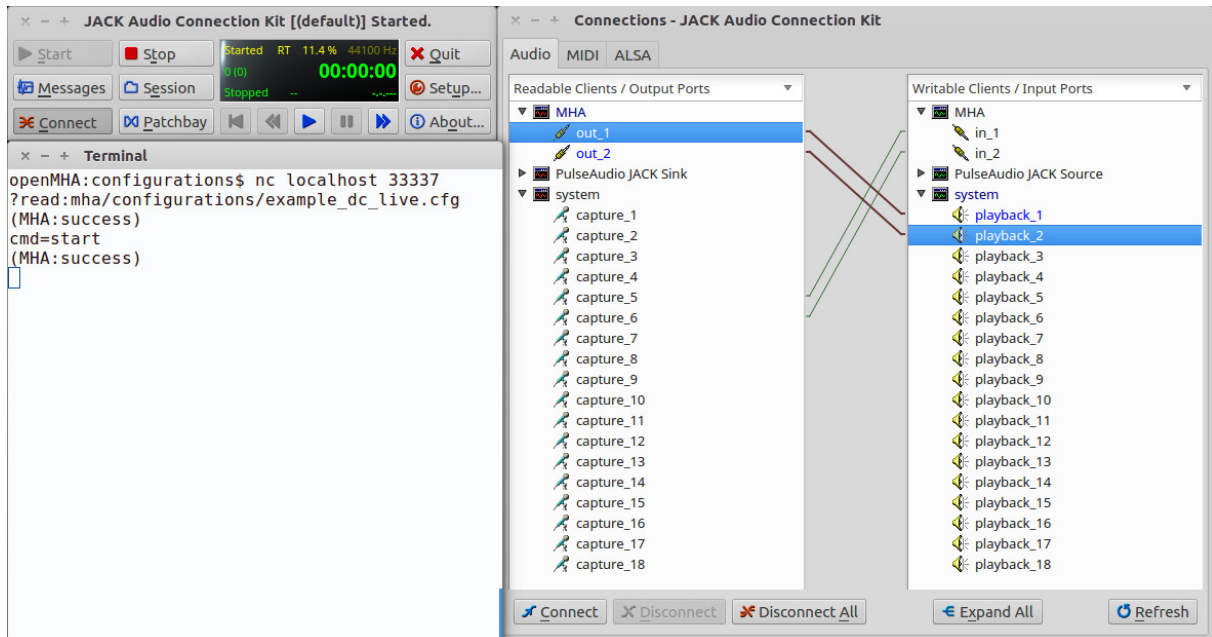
× − + JACK Audio Connection Kit [(default)] Started.

Start
Stop
Started RT 11.4 % 44100 Hz
0 (0) 00:00:00
Stopped -- -.-.--
Quit
Messages
Session
Setup...
Connect
Patchbay
About...

× − + Terminal

openMHA:configurations$ nc localhost 33337
?read:mha/configurations/example_dc_live.cfg
(MHA:success)
cmd=start
(MHA:success)

× − + Connections - JACK Audio Connection Kit

Audio MIDI ALSA

Readable Clients / Output Ports
MHA
out_1
out_2
PulseAudio JACK Sink
system
capture_1
capture_2
capture_3
capture_4
capture_5
capture_6
capture_7
capture_8
capture_9
capture_10
capture_11
capture_12
capture_13
capture_14
capture_15
capture_16
capture_17
capture_18

Writable Clients / Input Ports
MHA
in_1
in_2
PulseAudio JACK Source
system
playback_1
playback_2
playback_3
playback_4
playback_5
playback_6
playback_7
playback_8
playback_9
playback_10
playback_11
playback_12
playback_13
playback_14
playback_15
playback_16
playback_17
playback_18

Connect Disconnect Disconnect All Expand All Refresh